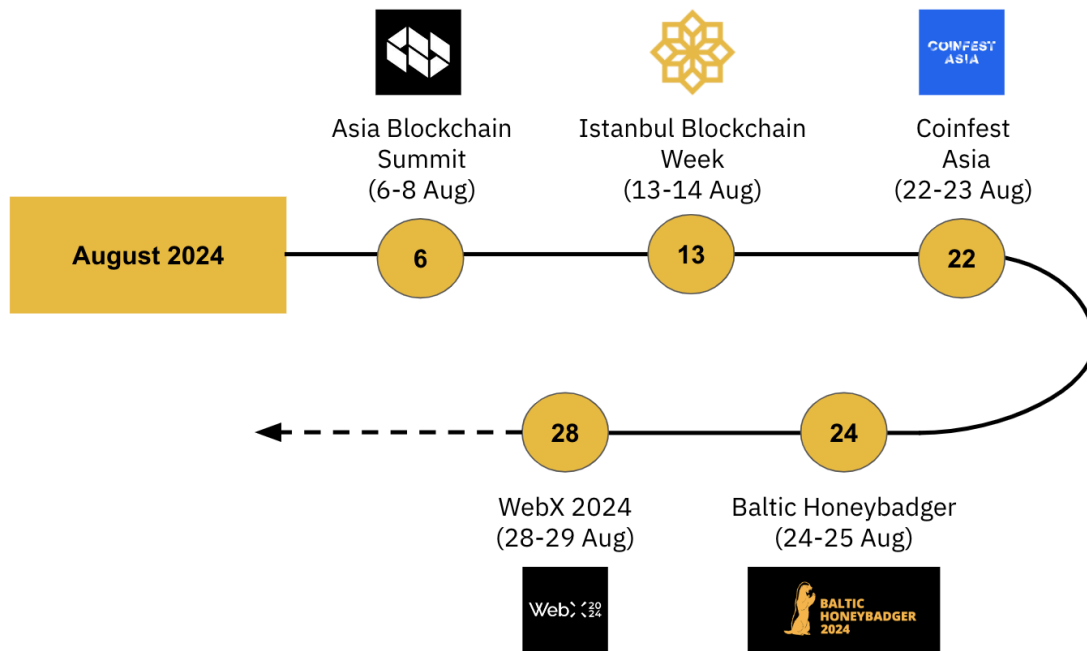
COINFEST ASIA

Asia Blockchain Summit (6-8 Aug)

Istanbul Blockchain Week (13-14 Aug)

Coinfest Asia (22-23 Aug)

August 2024

6

13

22

28

24

WebX 2024 (28-29 Aug)

Baltic Honeybadger (24-25 Aug)

WebX 20 24

BALTIC HONEYBADGER 2024